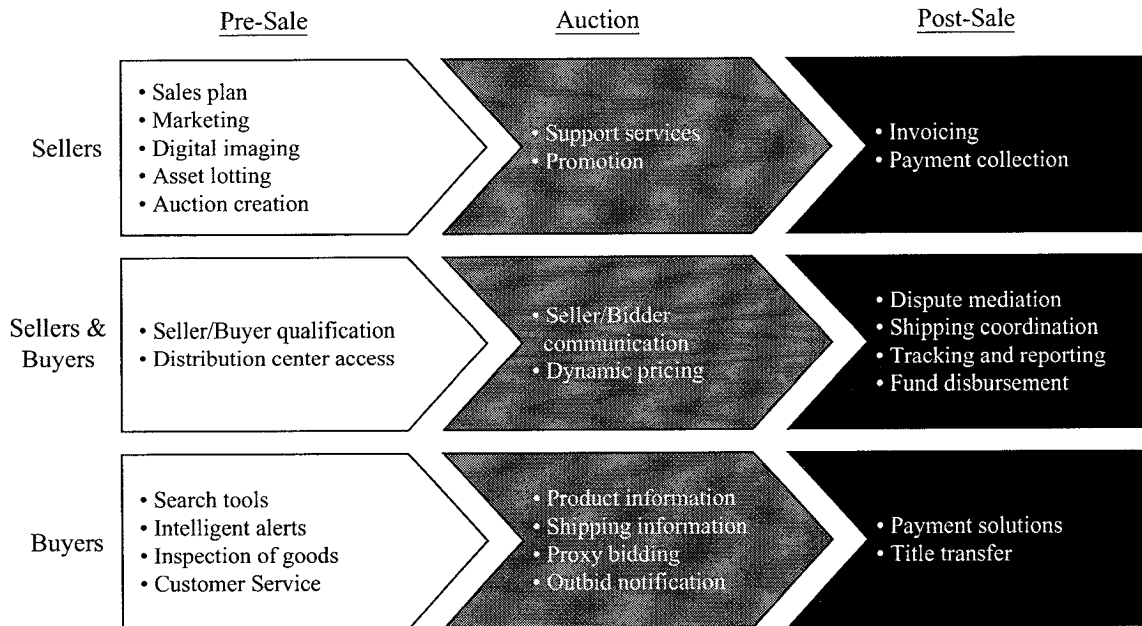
Pre-Sale

Auction

Post-Sale

Sellers

• Sales plan
• Marketing
• Digital imaging
• Asset lotting
• Auction creation

• Support services
• Promotion

• Invoicing
• Payment collection

Sellers & Buyers

• Seller/Buyer qualification
• Distribution center access

• Seller/Bidder communication
• Dynamic pricing

• Dispute mediation
• Shipping coordination
• Tracking and reporting
• Fund disbursement

Buyers

• Search tools
• Intelligent alerts
• Inspection of goods
• Customer Service

• Product information
• Shipping information
• Proxy bidding
• Outbid notification

• Payment solutions
• Title transfer